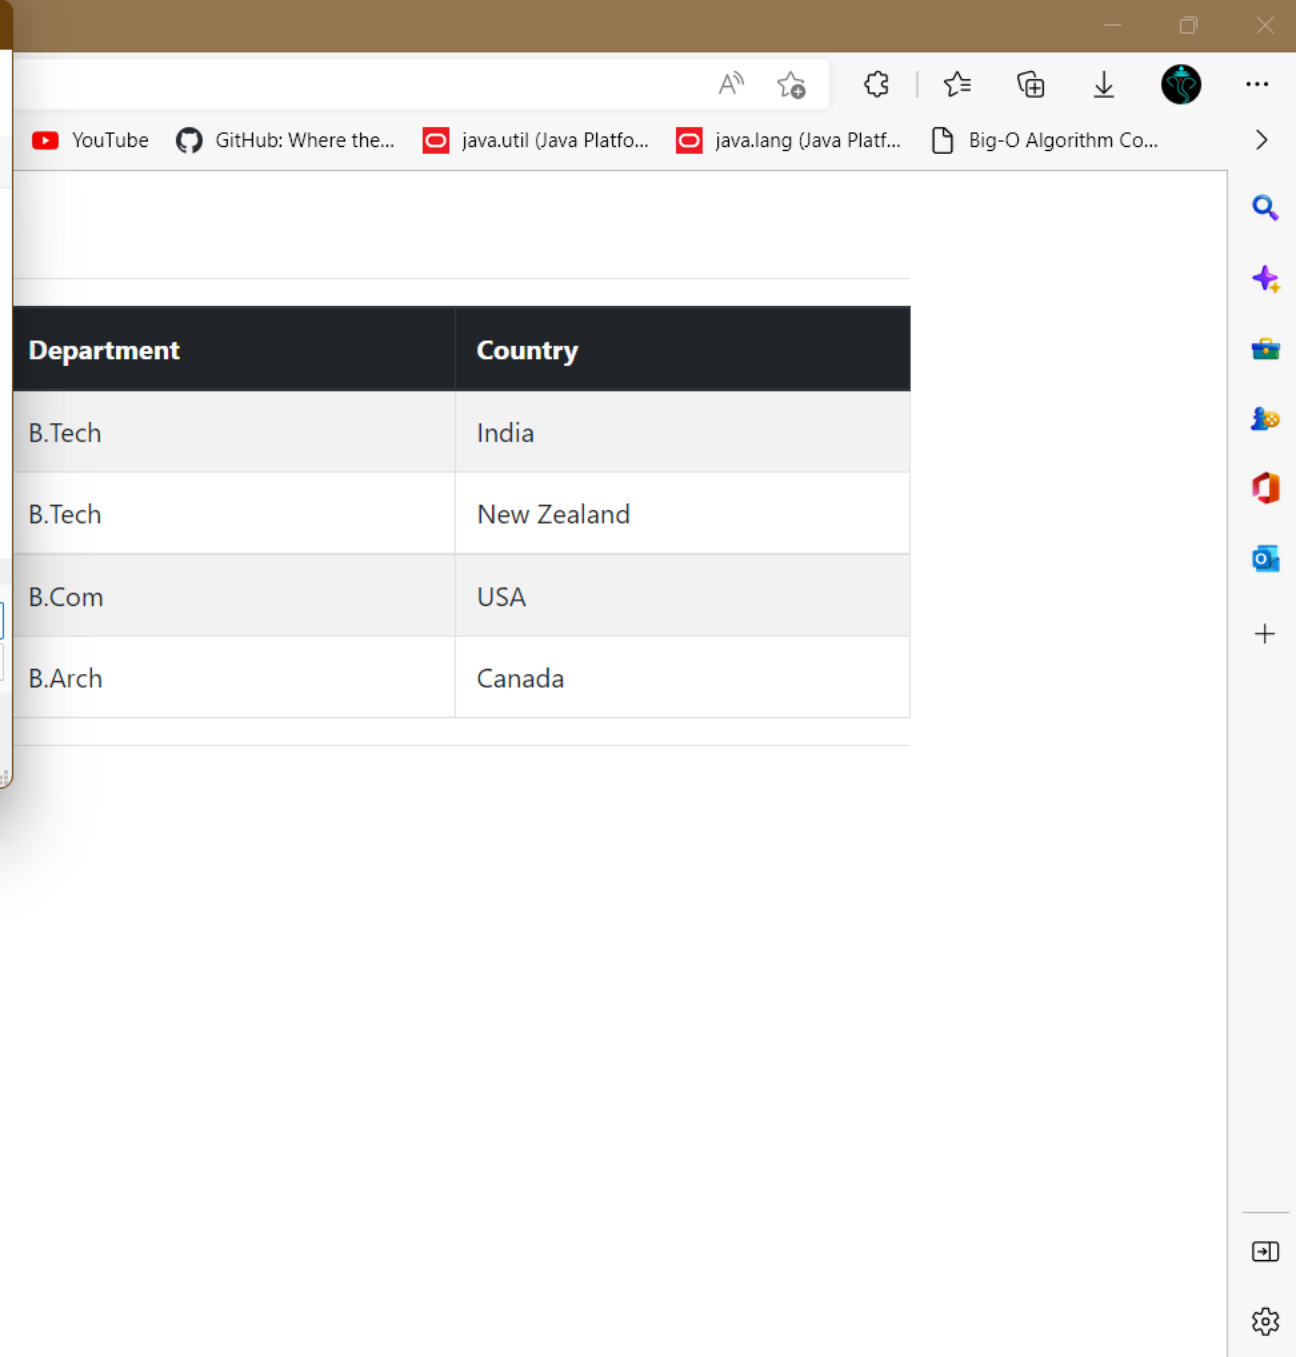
YouTube GitHub: Where the... java.util (Java Platfo... java.lang (Java Platf... Big-O Algorithm Co...

| Department | Country |
|---|---|
| B.Tech | India |
| B.Tech | New Zealand |
| B.Com | USA |
| B.Arch | Canada |